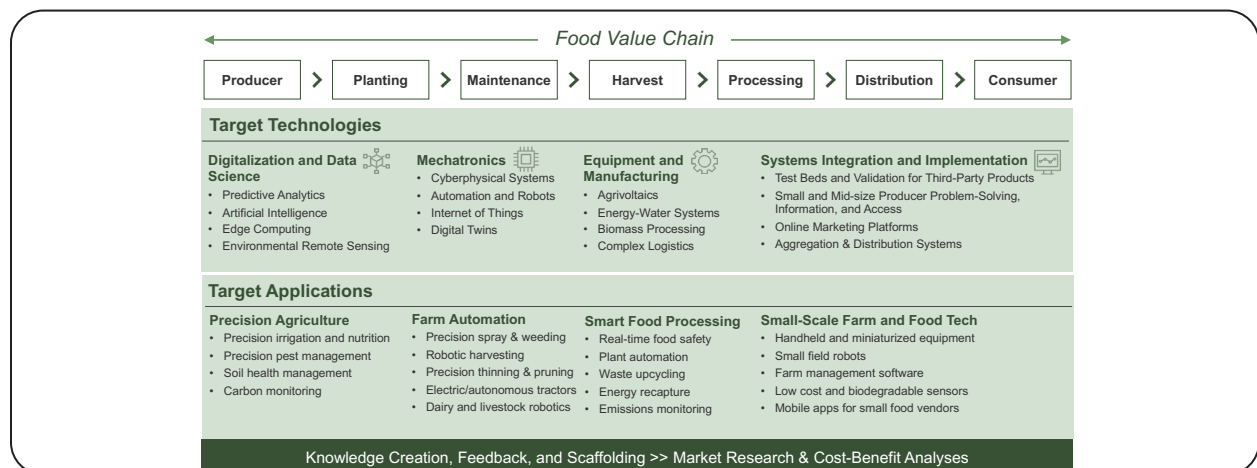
Food Value Chain

Producer > Planting > Maintenance > Harvest > Processing > Distribution > Consumer

Target Technologies

Digitalization and Data Science
- Predictive Analytics
- Artificial Intelligence
- Edge Computing
- Environmental Remote Sensing

Mechatronics
- Cyberphysical Systems
- Automation and Robots
- Internet of Things
- Digital Twins

Equipment and Manufacturing
- Agrivoltaics
- Energy-Water Systems
- Biomass Processing
- Complex Logistics

Systems Integration and Implementation
- Test Beds and Validation for Third-Party Products
- Small and Mid-size Producer Problem-Solving, Information, and Access
- Online Marketing Platforms
- Aggregation & Distribution Systems

Target Applications

Precision Agriculture
- Precision irrigation and nutrition
- Precision pest management
- Soil health management
- Carbon monitoring

Farm Automation
- Precision spray & weeding
- Robotic harvesting
- Precision thinning & pruning
- Electric/autonomous tractors
- Dairy and livestock robotics

Smart Food Processing
- Real-time food safety
- Plant automation
- Waste upcycling
- Energy recapture
- Emissions monitoring

Small-Scale Farm and Food Tech
- Handheld and miniaturized equipment
- Small field robots
- Farm management software
- Low cost and biodegradable sensors
- Mobile apps for small food vendors

Knowledge Creation, Feedback, and Scaffolding >> Market Research & Cost-Benefit Analyses